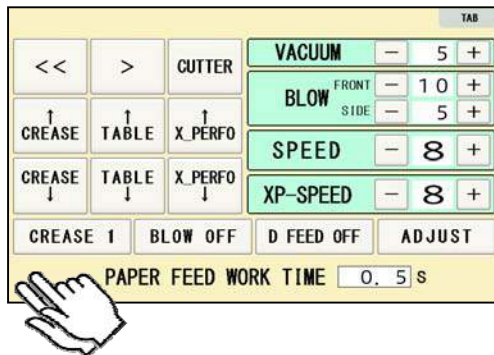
TAB

<< > CUTTER

VACUUM − 5 +

BLOW FRONT − 10 +
SIDE − 5 +

↑ CREASE ↑ TABLE ↑ X_PERFO

SPEED − 8 +

CREASE ↓ TABLE ↓ X_PERFO ↓

XP-SPEED − 8 +

CREASE 1 BLOW OFF D FEED OFF ADJUST

PAPER FEED WORK TIME 0. 5 s